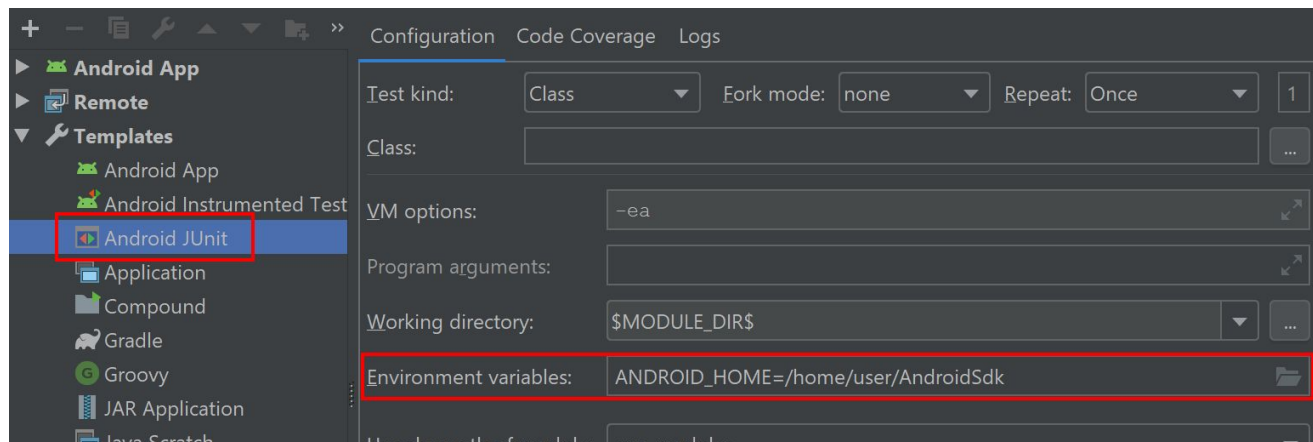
Android App
Remote
Templates
Android App
Android Instrumented Test
Android JUnit
Application
Compound
Gradle
Groovy
JAR Application
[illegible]

Configuration Code Coverage Logs

Test kind: Class Fork mode: none Repeat: Once 1
Class: ...
VM options: -ea
Program arguments:
Working directory: $MODULE_DIR$ ...
Environment variables: ANDROID_HOME=/home/user/AndroidSdk
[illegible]